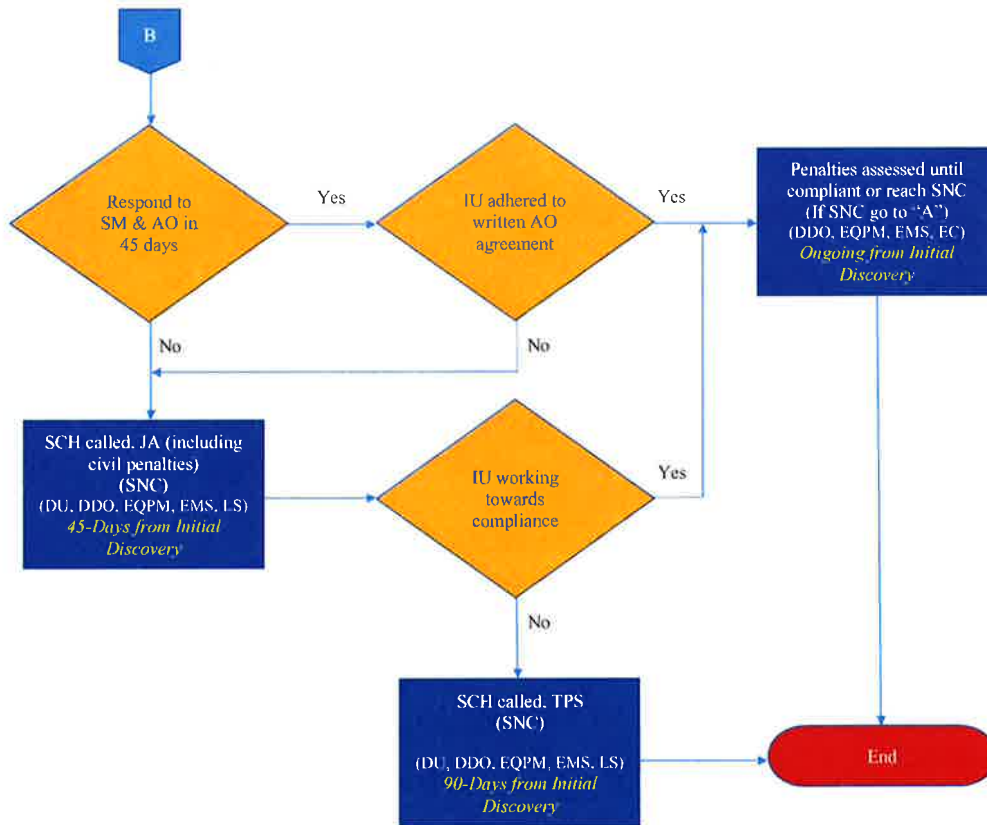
B

Respond to SM & AO in 45 days

Yes

IU adhered to written AO agreement

Yes

Penalties assessed until compliant or reach SNC (If SNC go to "A") (DDO, EQPM, EMS, EC) Ongoing from Initial Discovery

No

No

SCH called, JA (including civil penalties) (SNC) (DU, DDO, EQPM, EMS, LS) 45-Days from Initial Discovery

IU working towards compliance

Yes

No

SCH called, TPS (SNC)

(DU, DDO, EQPM, EMS, LS) 90-Days from Initial Discovery

End